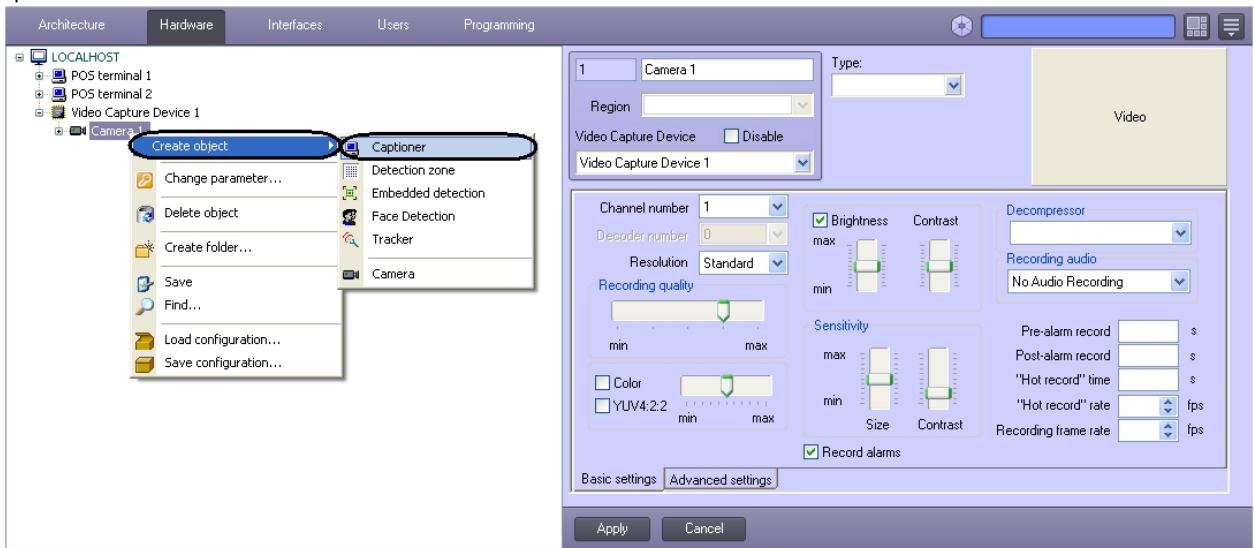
Architecture Hardware Interfaces Users Programming

LOCALHOST
POS terminal 1
POS terminal 2
Video Capture Device 1
Camera 1

Create object
Change parameter...
Delete object
Create folder...
Save
Find...
Load configuration...
Save configuration...

Captioner
Detection zone
Embedded detection
Face Detection
Tracker
Camera

1 Camera 1
Type:
Region
Video Capture Device Disable
Video Capture Device 1
Video

Channel number 1
Decoder number 0
Resolution Standard
Recording quality
min max
Color
YUV4:2:2
min max

Brightness Contrast
max
min
Sensitivity
max
min
Size Contrast
Record alarms

Decompressor
Recording audio
No Audio Recording
Pre-alarm record s
Post-alarm record s
"Hot record" time s
"Hot record" rate fps
Recording frame rate fps

Basic settings Advanced settings

Apply Cancel